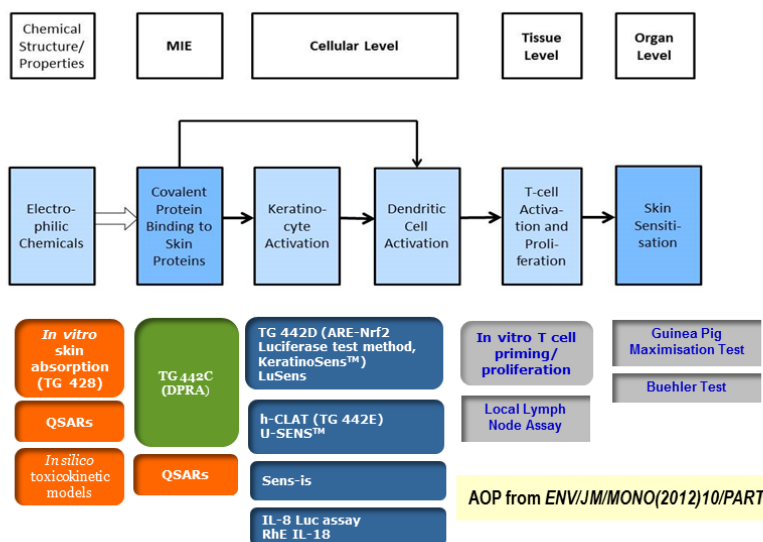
Chemical Structure/ Properties

MIE

Cellular Level

Tissue Level

Organ Level

Electrophilic Chemicals

Covalent Protein Binding to Skin Proteins

Keratinocyte Activation

Dendritic Cell Activation

T-cell Activation and Proliferation

Skin Sensitisation

In vitro skin absorption (TG 428)

QSARs

In silico toxicokinetic models

TG 442C (DPRA)

QSARs

TG 442D (ARE-Nrf2 Luciferase test method, KeratinoSens™) LuSens

h-CLAT (TG 442E) U-SENS™

Sens-is

IL-8 Luc assay RhE IL-18

In vitro T cell priming/ proliferation

Local Lymph Node Assay

Guinea Pig Maximisation Test

Buehler Test

AOP from ENV/JM/MONO(2012)10/PART